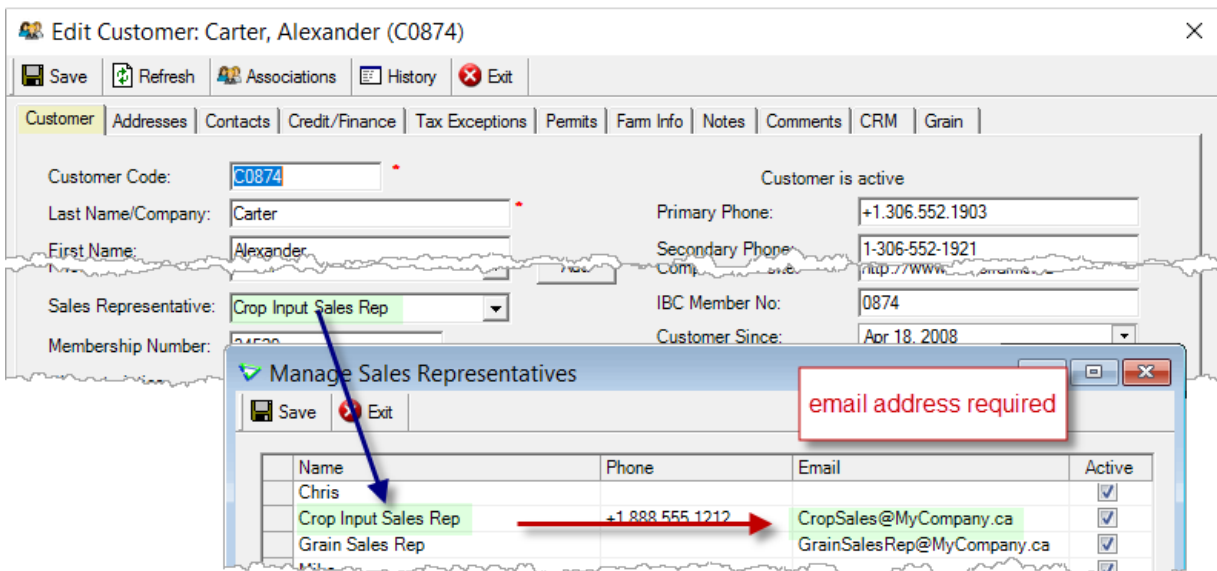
Edit Customer: Carter, Alexander (C0874)

Save | Refresh | Associations | History | Exit

Customer | Addresses | Contacts | Credit/Finance | Tax Exceptions | Permits | Farm Info | Notes | Comments | CRM | Grain

Customer Code: C0874 *

Last Name/Company: Carter *

First Name: Alexander

Sales Representative: Crop Input Sales Rep

Membership Number: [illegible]

Customer is active

Primary Phone: +1.306.552.1903

Secondary Phone: 1-306-552-1921

IBC Member No: 0874

Customer Since: Apr 18, 2008

Manage Sales Representatives

Save | Exit

email address required

| Name | Phone | Email | Active |
|---|---|---|---|
| Chris | | | ☑ |
| Crop Input Sales Rep | +1.888.555.1212 | CropSales@MyCompany.ca | ☑ |
| Grain Sales Rep | | GrainSalesRep@MyCompany.ca | ☑ |